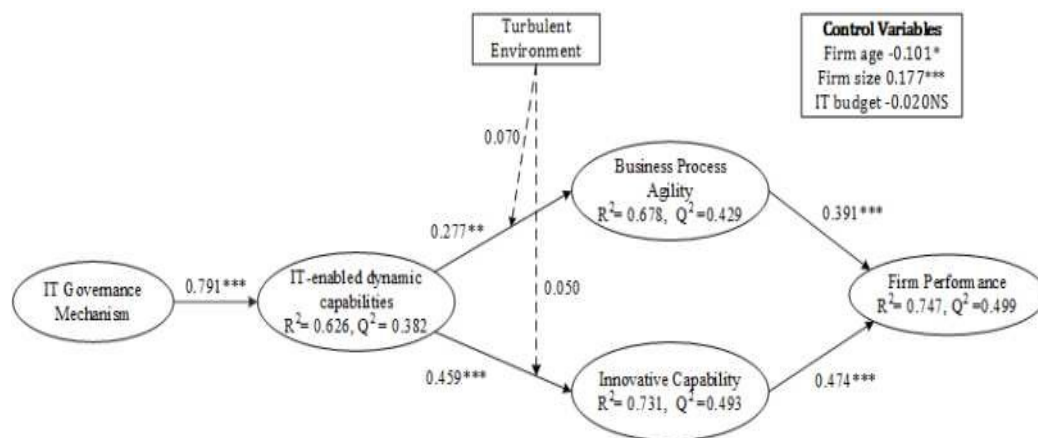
Turbulent Environment

Control Variables
Firm age -0.101*
Firm size 0.177***
IT budget -0.020NS

0.070

Business Process Agility
$R^2$= 0.678, $Q^2$=0.429

0.277**

0.391***

IT Governance Mechanism

0.791***

IT-enabled dynamic capabilities
$R^2$= 0.626, $Q^2$ = 0.382

0.050

Firm Performance
$R^2$= 0.747, $Q^2$ =0.499

0.459***

Innovative Capability
$R^2$= 0.731, $Q^2$=0.493

0.474***